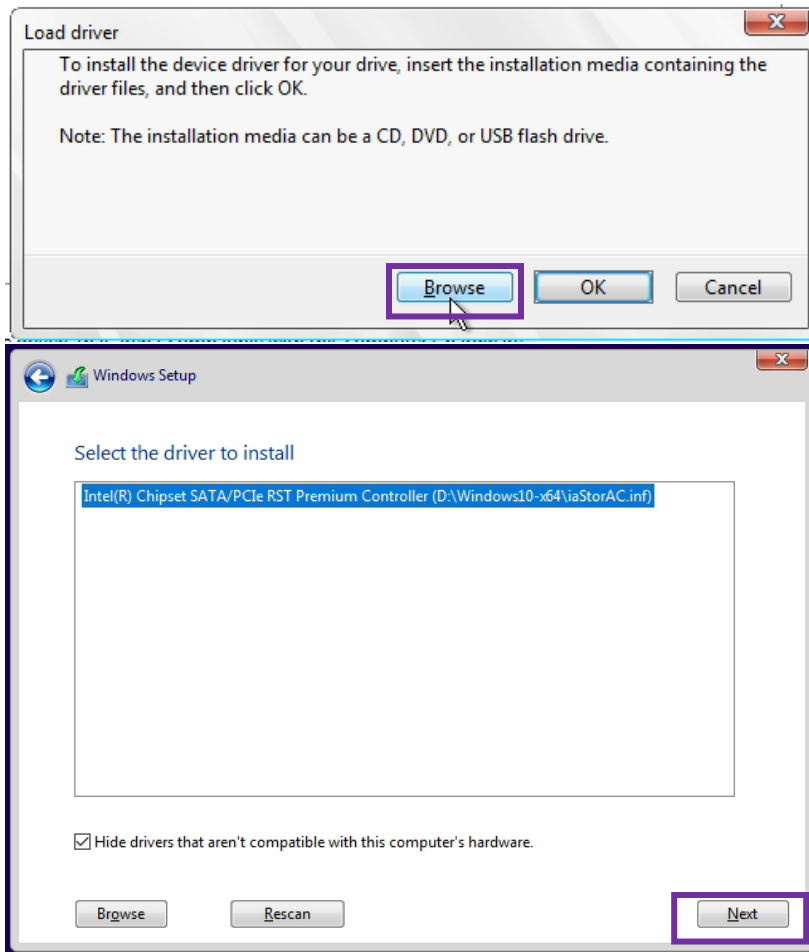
Load driver

To install the device driver for your drive, insert the installation media containing the driver files, and then click OK.

Note: The installation media can be a CD, DVD, or USB flash drive.

Browse OK Cancel

Windows Setup

Select the driver to install

Intel(R) Chipset SATA/PCIe RST Premium Controller (D:\Windows10-x64\iaStorAC.inf)

Hide drivers that aren't compatible with this computer's hardware.

Browse Rescan Next